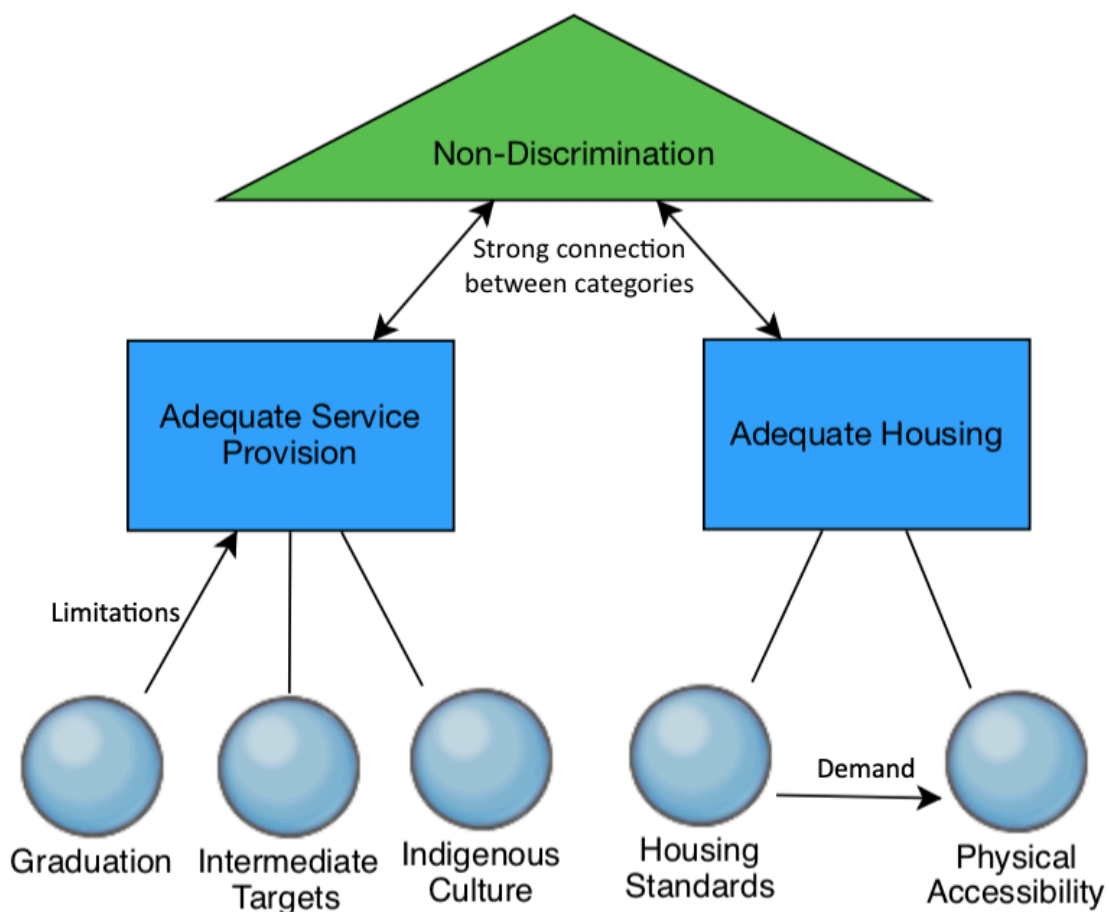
Non-Discrimination

Strong connection between categories

Adequate Service Provision

Adequate Housing

Limitations

Demand

Graduation

Intermediate Targets

Indigenous Culture

Housing Standards

Physical Accessibility